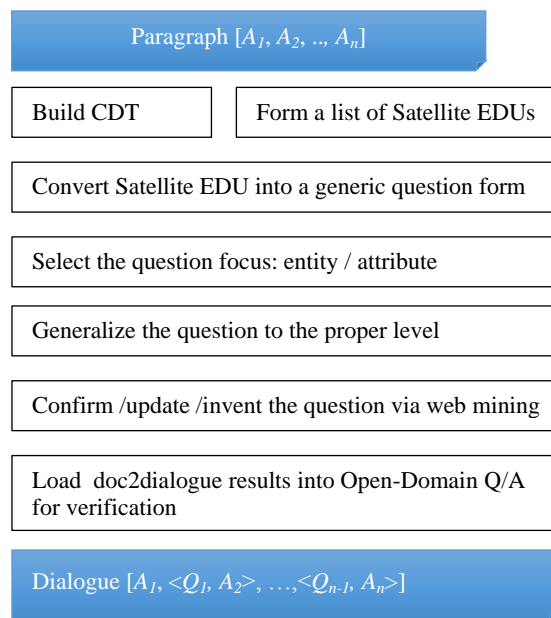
Paragraph [$A_1$, $A_2$, .., $A_n$]

Build CDT

Form a list of Satellite EDUs

Convert Satellite EDU into a generic question form

Select the question focus: entity / attribute

Generalize the question to the proper level

Confirm /update /invent the question via web mining

Load doc2dialogue results into Open-Domain Q/A for verification

Dialogue [$A_1$, <$Q_1$, $A_2$>, …,<$Q_{n-1}$, $A_n$>]